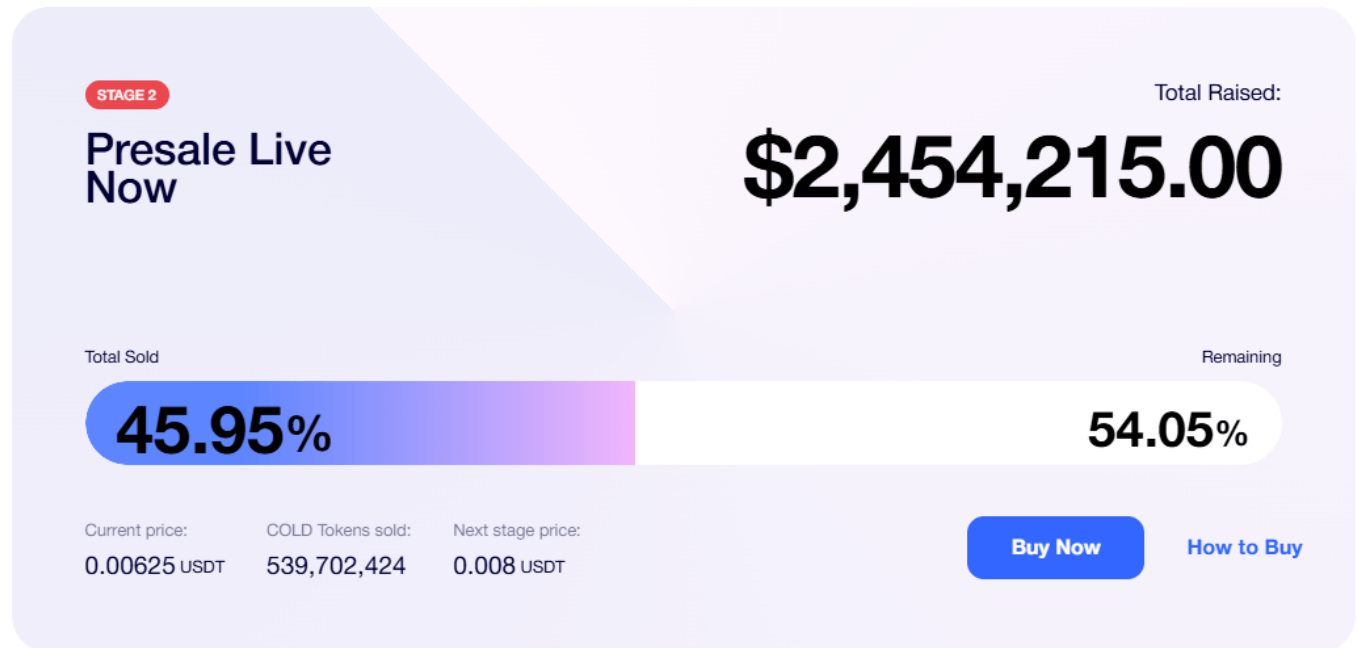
STAGE 2

Presale Live Now

Total Raised:

$2,454,215.00

Total Sold

Remaining

45.95%

54.05%

Current price:
0.00625 USDT

COLD Tokens sold:
539,702,424

Next stage price:
0.008 USDT

Buy Now

How to Buy